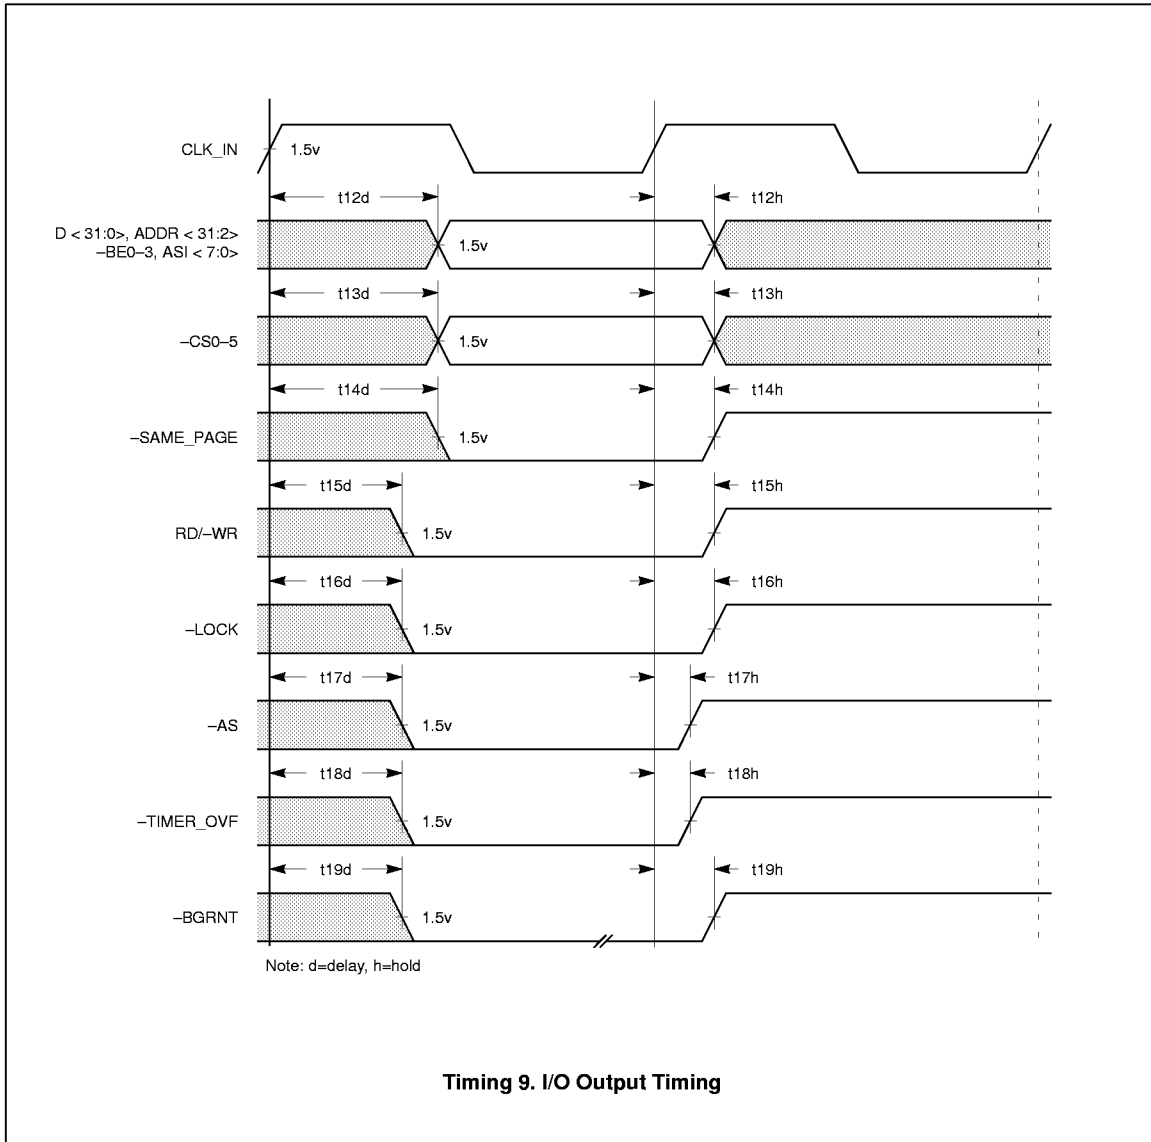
CLK_IN
1.5v
t12d
t12h
D < 31:0>, ADDR < 31:2>
–BE0–3, ASI < 7:0>
1.5v
t13d
t13h
–CS0–5
1.5v
t14d
t14h
–SAME_PAGE
1.5v
t15d
t15h
RD/–WR
1.5v
t16d
t16h
–LOCK
1.5v
t17d
t17h
–AS
1.5v
t18d
t18h
–TIMER_OVF
1.5v
t19d
t19h
–BGRNT
1.5v
Note: d=delay, h=hold

Timing 9. I/O Output Timing